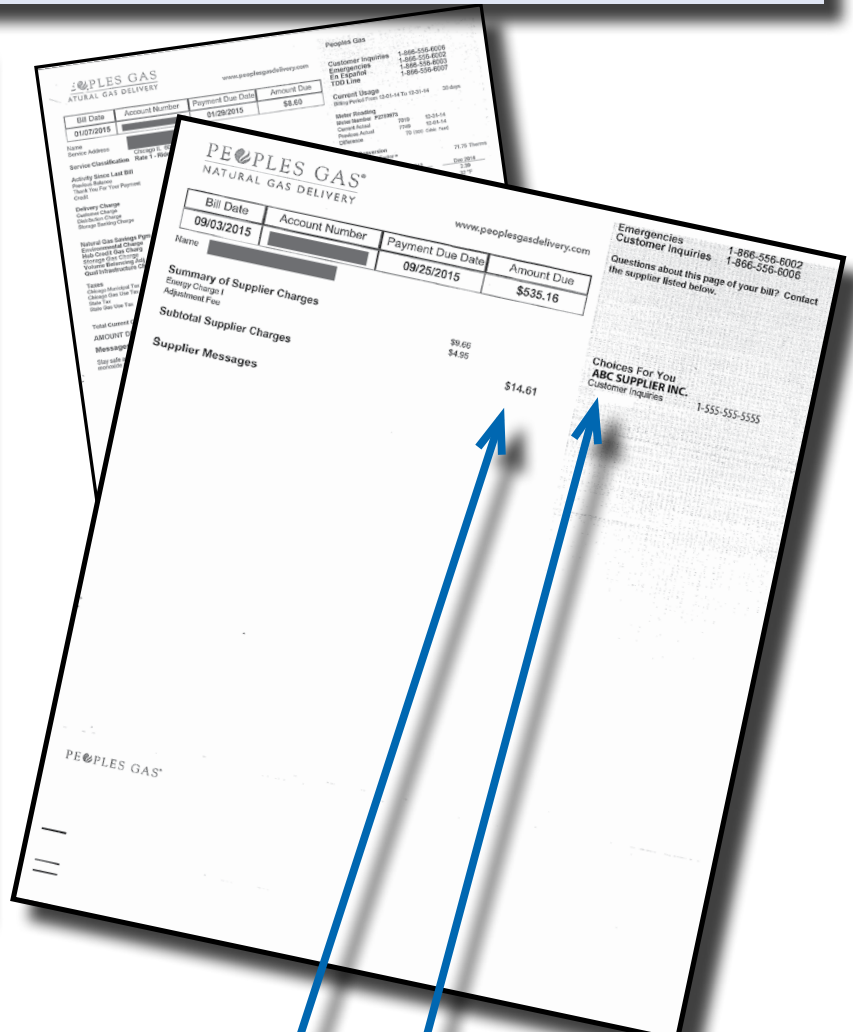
PEOPLES GAS
ATURAL GAS DELIVERY

www.peoplesgasdelivery.com

| Bill Date | Account Number | Payment Due Date | Amount Due |
|---|---|---|---|
| 01/07/2015 | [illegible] | 01/29/2015 | $8.60 |

Peoples Gas

Customer Inquiries 1-866-556-6006
Emergencies 1-866-556-6002
En Español 1-866-556-6003
TDD Line 1-866-556-6007

Current Usage

Name
Service Address

Service Classification

Activity Since Last Bill

Delivery Charge

Natural Gas Savings Pgm

Taxes

Total Current

AMOUNT

Message

PEOPLES GAS
NATURAL GAS DELIVERY

www.peoplesgasdelivery.com

| Bill Date | Account Number | Payment Due Date | Amount Due |
|---|---|---|---|
| 09/03/2015 | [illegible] | 09/25/2015 | $535.16 |

Name

Summary of Supplier Charges
Energy Charge I $9.66
Adjustment Fee $4.95

Subtotal Supplier Charges $14.61

Supplier Messages

Emergencies 1-866-556-6002
Customer Inquiries 1-866-556-6006

Questions about this page of your bill? Contact the supplier listed below.

Choices For You
ABC SUPPLIER INC.
Customer Inquiries 1-555-555-5555

PEOPLES GAS